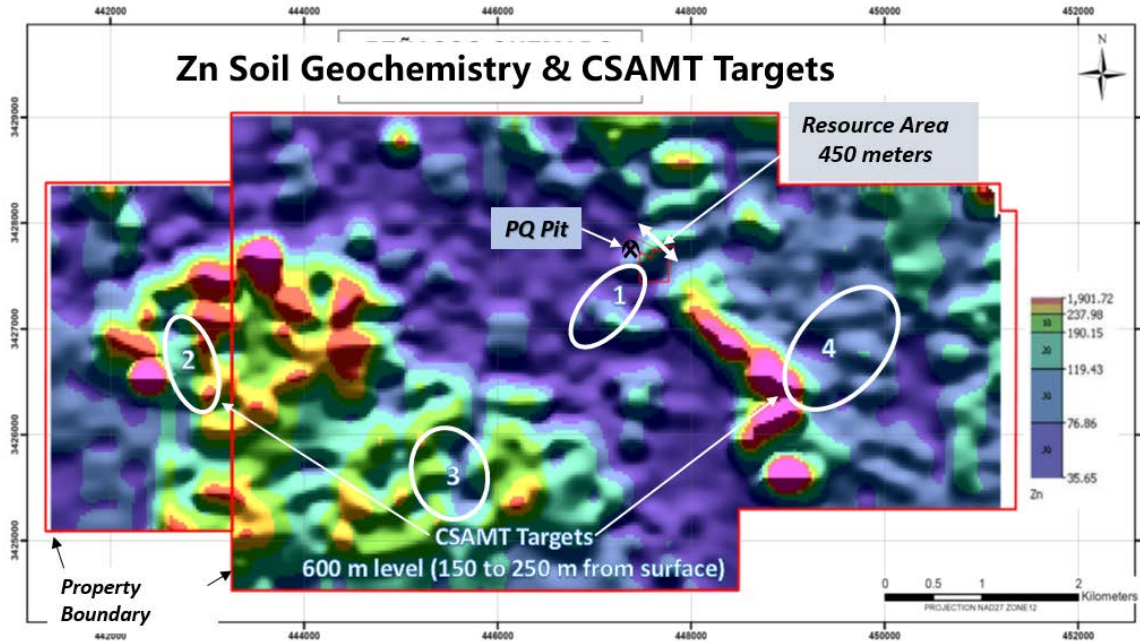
442000 444000 446000 448000 450000 452000

Zn Soil Geochemistry & CSAMT Targets

N

3429000
3428000
3427000
3426000
3425000

Resource Area
450 meters

PQ Pit

1
2
3
4

1,901.72
237.98
190.15
119.43
76.86
35.65
Zn

CSAMT Targets
600 m level (150 to 250 m from surface)

Property Boundary

0 0.5 1 2 Kilometers
PROJECTION NAD27 ZONE12

442000 444000 446000 448000 450000 452000